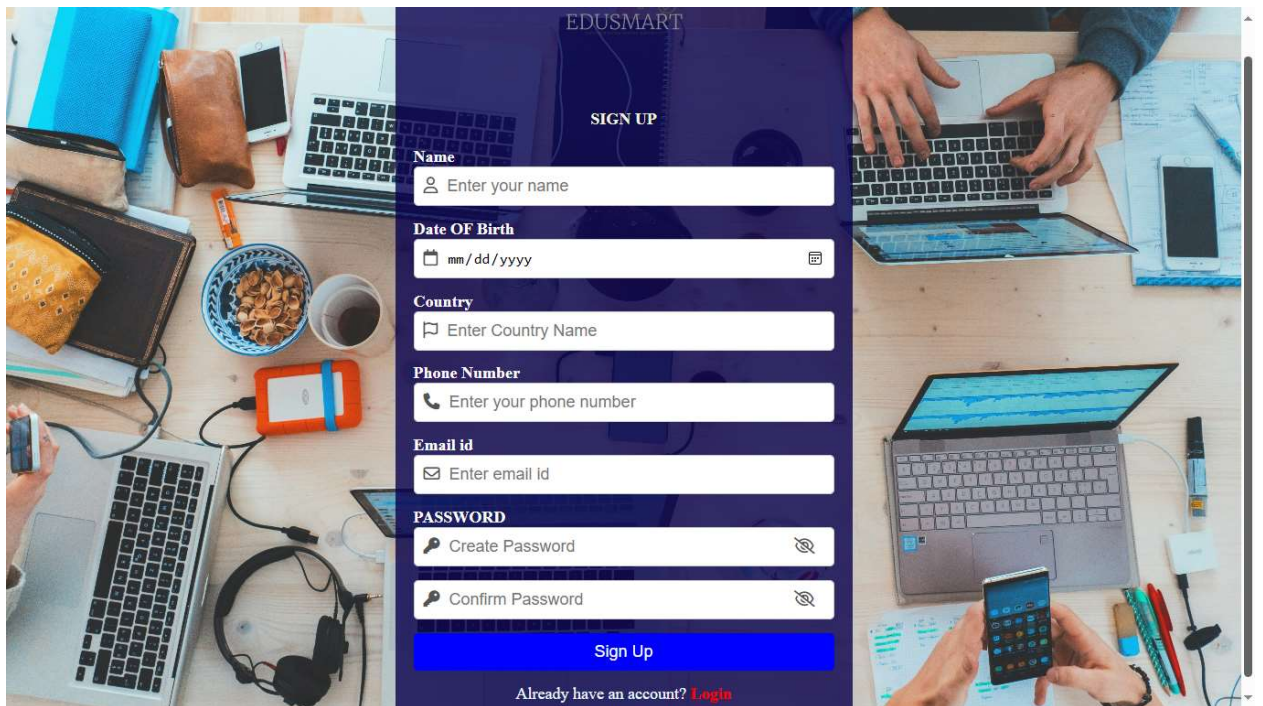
EDUSMART

SIGN UP

Name

Enter your name

Date OF Birth

mm/dd/yyyy

Country

Enter Country Name

Phone Number

Enter your phone number

Email id

Enter email id

PASSWORD

Create Password

Confirm Password

Sign Up

Already have an account? Login